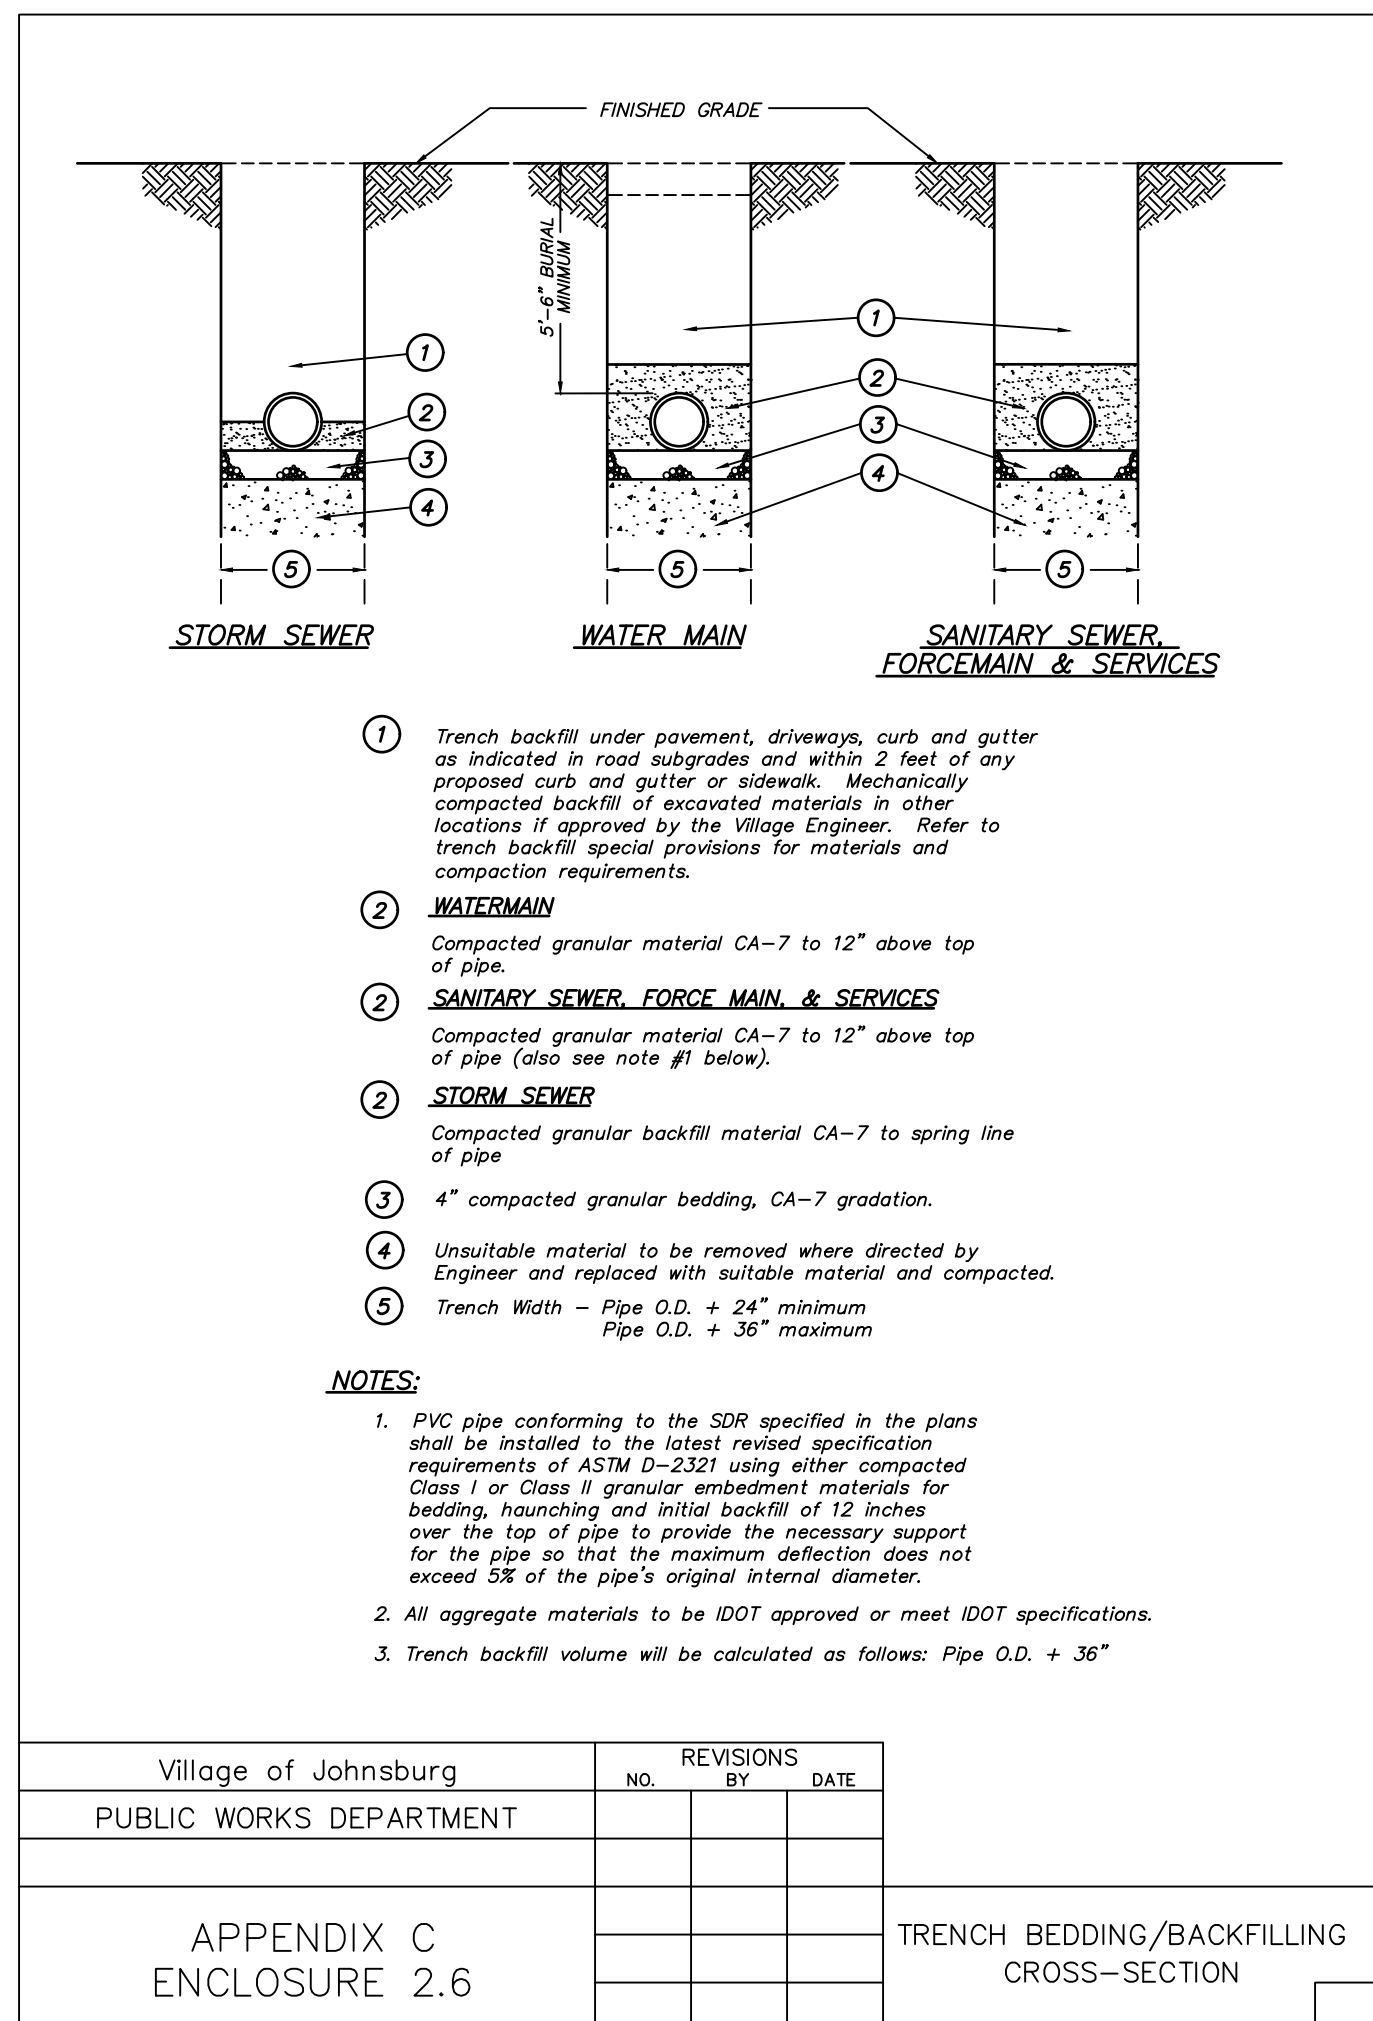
FINISHED GRADE

5'-6" BURIAL MINIMUM

1
2
3
4
5

STORM SEWER

WATER MAIN

SANITARY SEWER, FORCEMAIN & SERVICES

1 Trench backfill under pavement, driveways, curb and gutter as indicated in road subgrades and within 2 feet of any proposed curb and gutter or sidewalk. Mechanically compacted backfill of excavated materials in other locations if approved by the Village Engineer. Refer to trench backfill special provisions for materials and compaction requirements.

2 WATERMAIN

Compacted granular material CA–7 to 12" above top of pipe.

2 SANITARY SEWER, FORCE MAIN, & SERVICES

Compacted granular material CA–7 to 12" above top of pipe (also see note #1 below).

2 STORM SEWER

Compacted granular backfill material CA–7 to spring line of pipe

3 4" compacted granular bedding, CA–7 gradation.

4 Unsuitable material to be removed where directed by Engineer and replaced with suitable material and compacted.

5 Trench Width – Pipe O.D. + 24" minimum
Pipe O.D. + 36" maximum

NOTES:

1. PVC pipe conforming to the SDR specified in the plans shall be installed to the latest revised specification requirements of ASTM D–2321 using either compacted Class I or Class II granular embedment materials for bedding, haunching and initial backfill of 12 inches over the top of pipe to provide the necessary support for the pipe so that the maximum deflection does not exceed 5% of the pipe's original internal diameter.

2. All aggregate materials to be IDOT approved or meet IDOT specifications.

3. Trench backfill volume will be calculated as follows: Pipe O.D. + 36"

Village of Johnsburg

PUBLIC WORKS DEPARTMENT

APPENDIX C
ENCLOSURE 2.6

| REVISIONS | | |
|---|---|---|
| NO. | BY | DATE |
| | | |
| | | |
| | | |
| | | |
| | | |

TRENCH BEDDING/BACKFILLING CROSS–SECTION